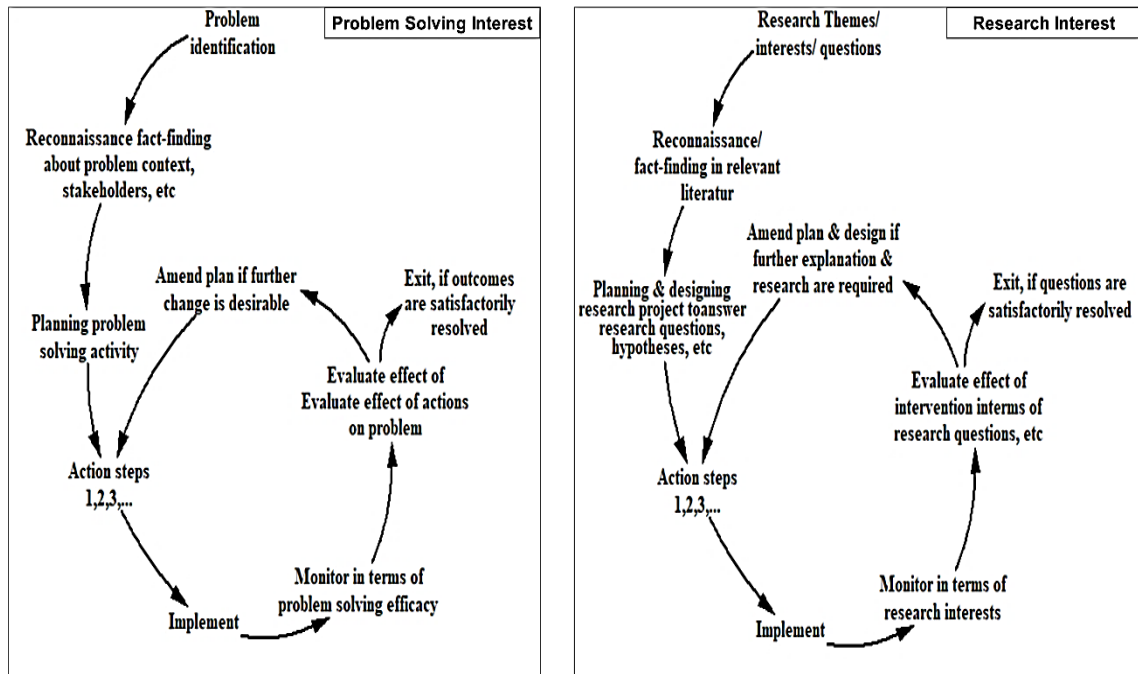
Problem Solving Interest

Problem identification

Reconnaissance fact-finding about problem context, stakeholders, etc

Planning problem solving activity

Amend plan if further change is desirable

Exit, if outcomes are satisfactorily resolved

Evaluate effect of Evaluate effect of actions on problem

Action steps 1,2,3,...

Implement

Monitor in terms of problem solving efficacy

Research Interest

Research Themes/ interests/ questions

Reconnaissance/ fact-finding in relevant literatur

Amend plan & design if further explanation & research are required

Planning & designing research project toanswer research questions, hypotheses, etc

Exit, if questions are satisfactorily resolved

Evaluate effect of intervention interms of research questions, etc

Action steps 1,2,3,...

Implement

Monitor in terms of research interests